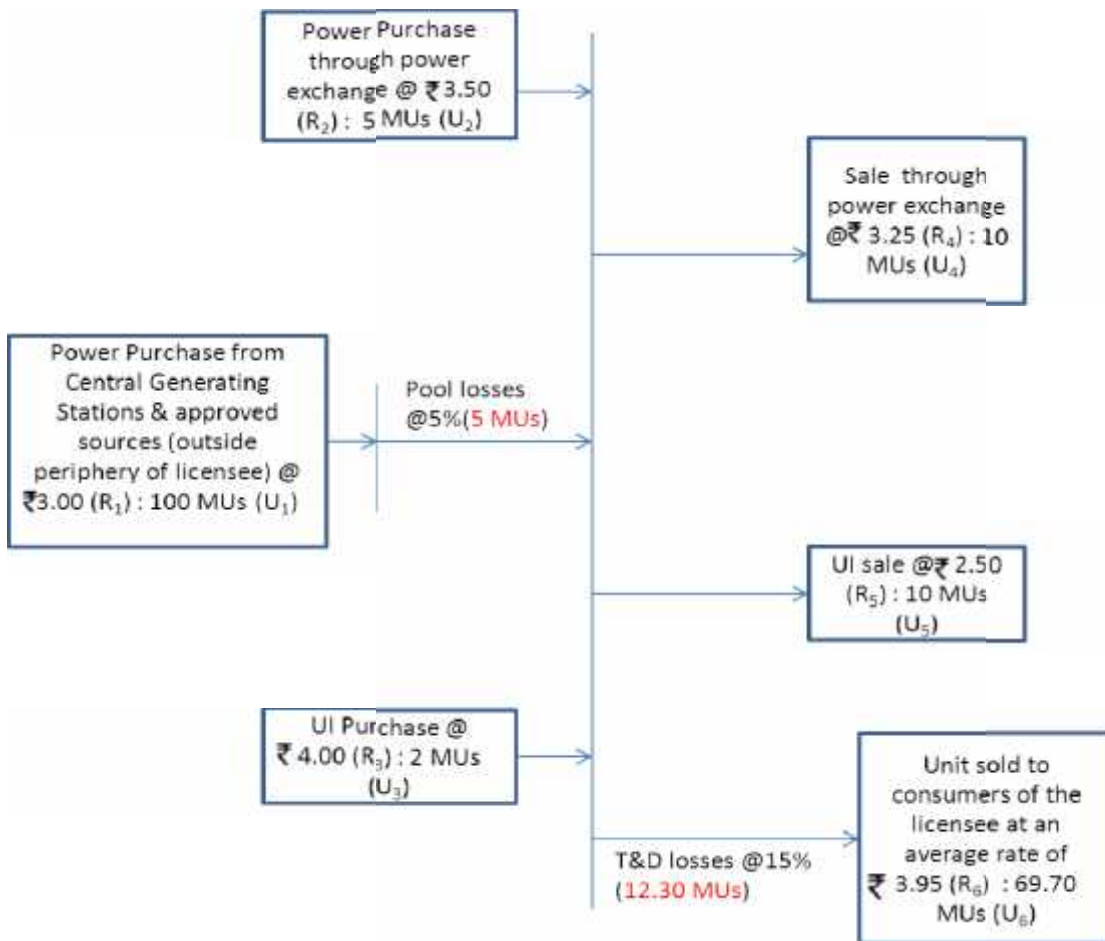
Power Purchase through power exchange @ ₹3.50 ($R_2$) : 5 MUs ($U_2$)

Sale through power exchange @₹ 3.25 ($R_4$) : 10 MUs ($U_4$)

Power Purchase from Central Generating Stations & approved sources (outside periphery of licensee) @ ₹3.00 ($R_1$) : 100 MUs ($U_1$)

Pool losses @5%(5 MUs)

UI sale @₹ 2.50 ($R_5$) : 10 MUs ($U_5$)

UI Purchase @ ₹ 4.00 ($R_3$) : 2 MUs ($U_3$)

Unit sold to consumers of the licensee at an average rate of ₹ 3.95 ($R_6$) : 69.70 MUs ($U_6$)

T&D losses @15% (12.30 MUs)